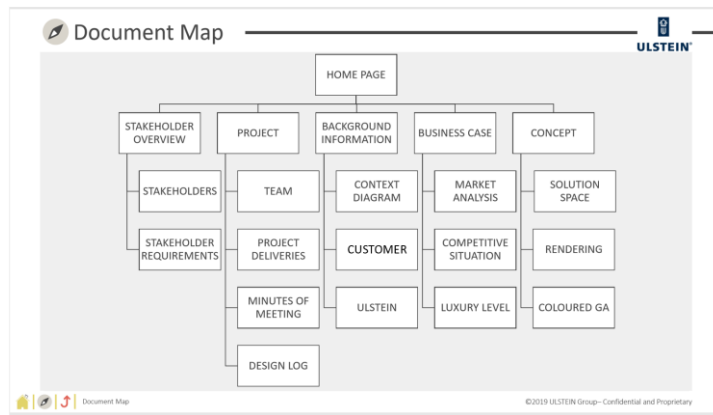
Document Map

ULSTEIN®

HOME PAGE

STAKEHOLDER OVERVIEW

STAKEHOLDERS

STAKEHOLDER REQUIREMENTS

PROJECT

TEAM

PROJECT DELIVERIES

MINUTES OF MEETING

DESIGN LOG

BACKGROUND INFORMATION

CONTEXT DIAGRAM

CUSTOMER

ULSTEIN

BUSINESS CASE

MARKET ANALYSIS

COMPETITIVE SITUATION

LUXURY LEVEL

CONCEPT

SOLUTION SPACE

RENDERING

COLOURED GA

Document Map

©2019 ULSTEIN Group– Confidential and Proprietary